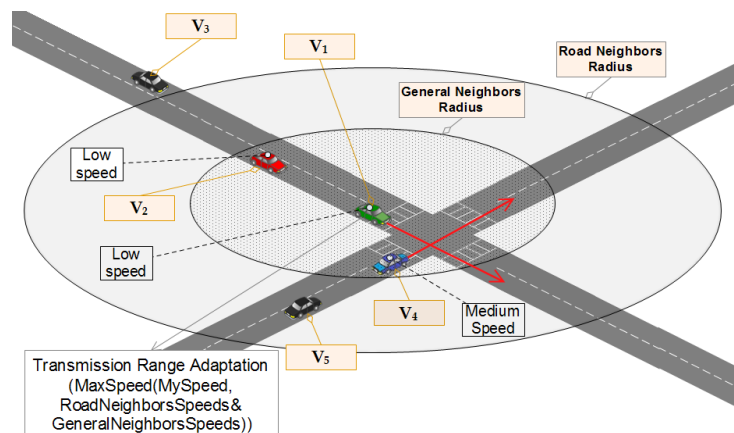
$V_3$

$V_1$

Road Neighbors Radius

General Neighbors Radius

Low speed

$V_2$

Low speed

$V_4$

Medium Speed

$V_5$

Transmission Range Adaptation (MaxSpeed(MySpeed, RoadNeighborsSpeeds& GeneralNeighborsSpeeds))